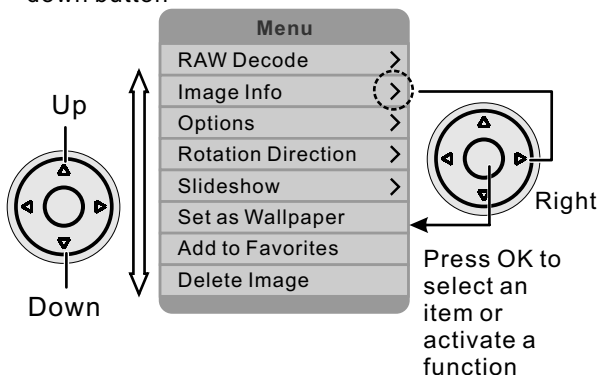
down button.

Menu
RAW Decode >
Image Info >
Options >
Rotation Direction >
Slideshow >
Set as Wallpaper
Add to Favorites
Delete Image

Up
Down
Right

Press OK to select an item or activate a function